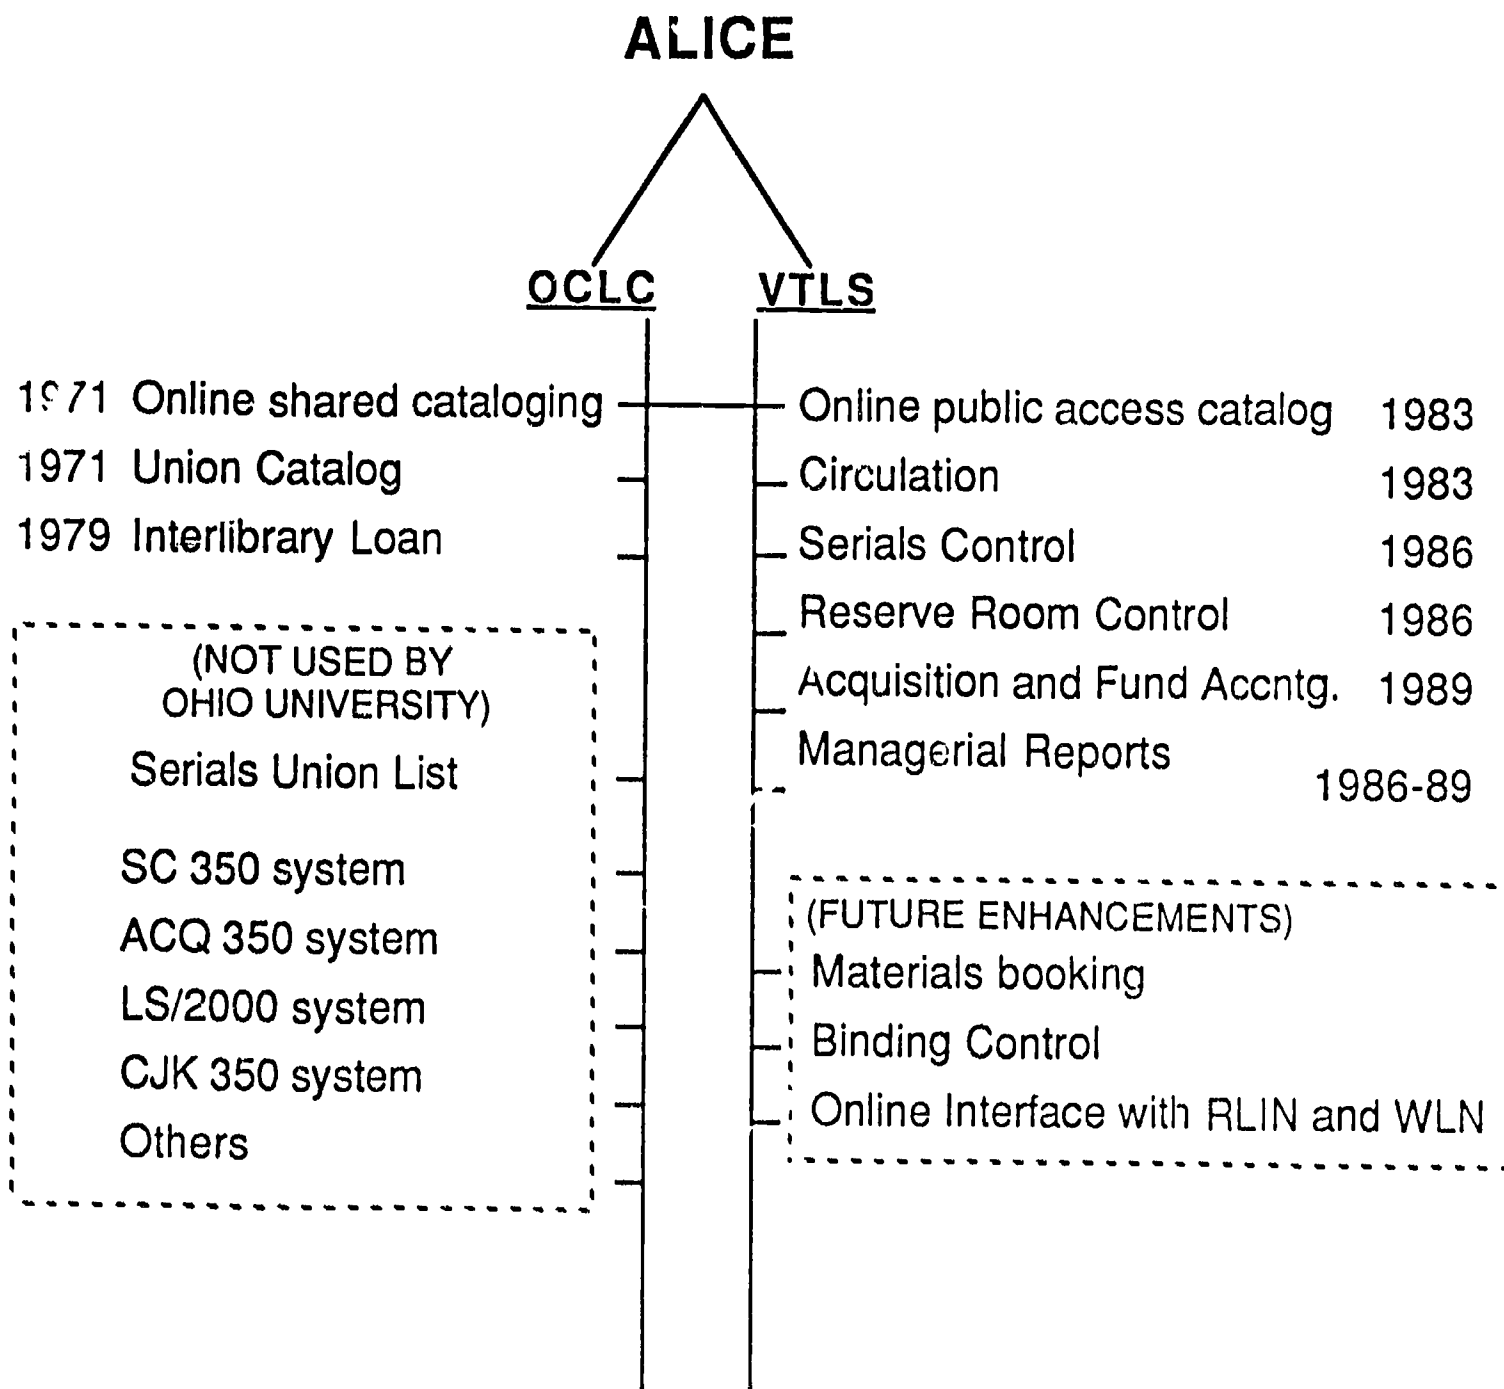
ALICE

OCLC

VTLS

1971 Online shared cataloging

1971 Union Catalog

1979 Interlibrary Loan

(NOT USED BY OHIO UNIVERSITY)

Serials Union List

SC 350 system

ACQ 350 system

LS/2000 system

CJK 350 system

Others

Online public access catalog 1983

Circulation 1983

Serials Control 1986

Reserve Room Control 1986

Acquisition and Fund Accntg. 1989

Managerial Reports 1986-89

(FUTURE ENHANCEMENTS)

Materials booking

Binding Control

Online Interface with RLIN and WLN